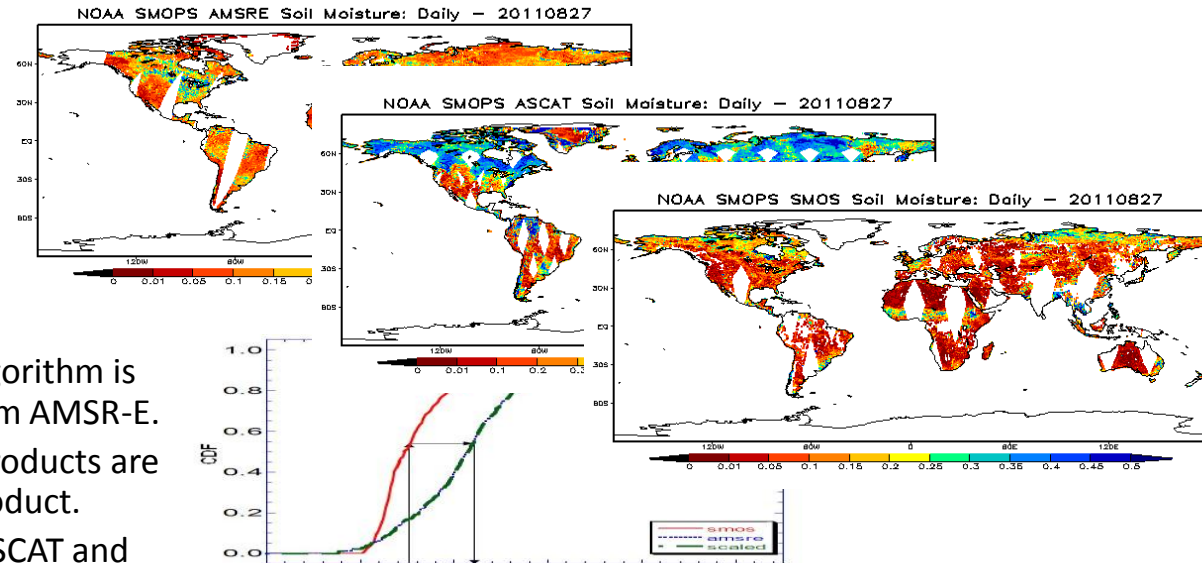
NOAA SMOPS AMSRE Soil Moisture: Daily – 20110827

60N
30N
EQ
30S
60S
120W
60W
0 0.01 0.05 0.1 0.15 0

NOAA SMOPS ASCAT Soil Moisture: Daily – 20110827

60N
30N
EQ
30S
60S
120W
60W
0 0.01 0.1 0.2 0.3

NOAA SMOPS SMOS Soil Moisture: Daily – 20110827

60N
30N
EQ
30S
60S
120W
60W
0
60E
120E
0 0.01 0.05 0.1 0.15 0.2 0.25 0.3 0.35 0.4 0.45 0.5

orithm is
m AMSR-E.

oducts are
oduct.

SCAT and

CDF
1.0
0.8
0.6
0.4
0.2
0.0

smos
amsre
scaled